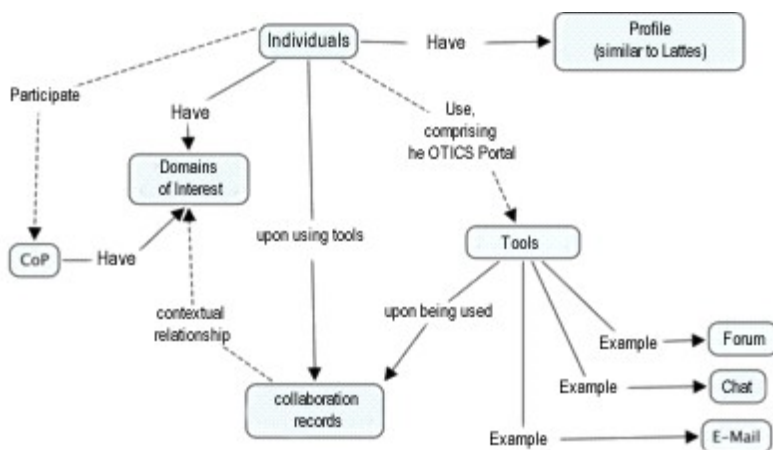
Individuals

Have

Profile (similar to Lattes)

Participate

Have

Use, comprising he OTICS Portal

Domains of Interest

upon using tools

Tools

CoP

Have

upon being used

contextual relationship

Example

Forum

Example

Chat

collaboration records

Example

E-Mail